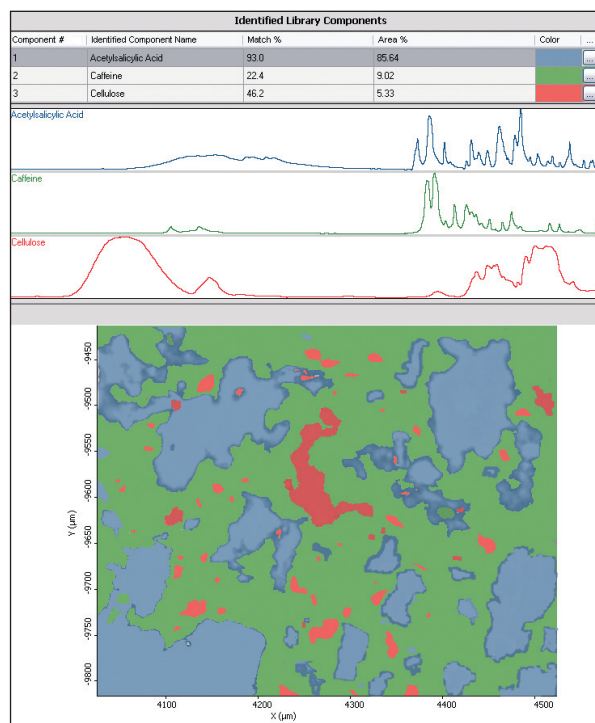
Identified Library Components

| Component # | Identified Component Name | Match % | Area % | Color |
|---|---|---|---|---|
| 1 | Acetylsalicylic Acid | 93.0 | 85.64 | ... |
| 2 | Caffeine | 22.4 | 9.02 | ... |
| 3 | Cellulose | 46.2 | 5.33 | ... |

Acetylsalicylic Acid

Caffeine

Cellulose

-9450
-9500
-9550
-9600
-9650
-9700
-9750
-9800

Y (µm)

4100 4200 4300 4400 4500

X (µm)